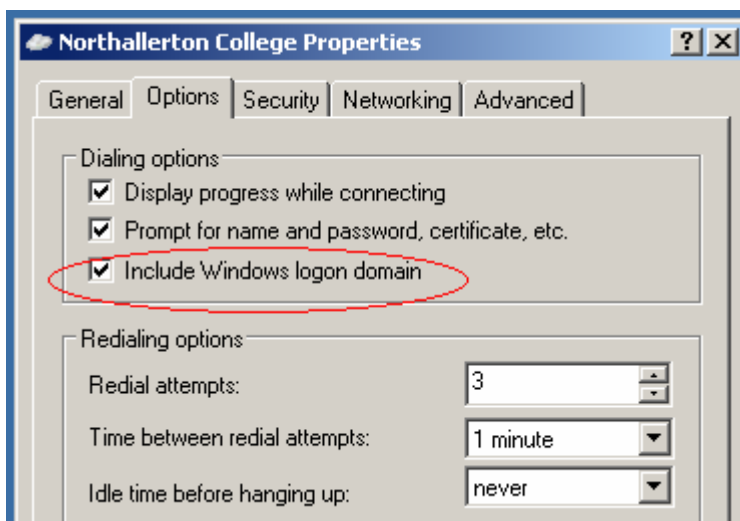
Northallerton College Properties

?
X

General
Options
Security
Networking
Advanced

Dialing options

Display progress while connecting

Prompt for name and password, certificate, etc.

Include Windows logon domain

Redialing options

Redial attempts:
3

Time between redial attempts:
1 minute

Idle time before hanging up:
never